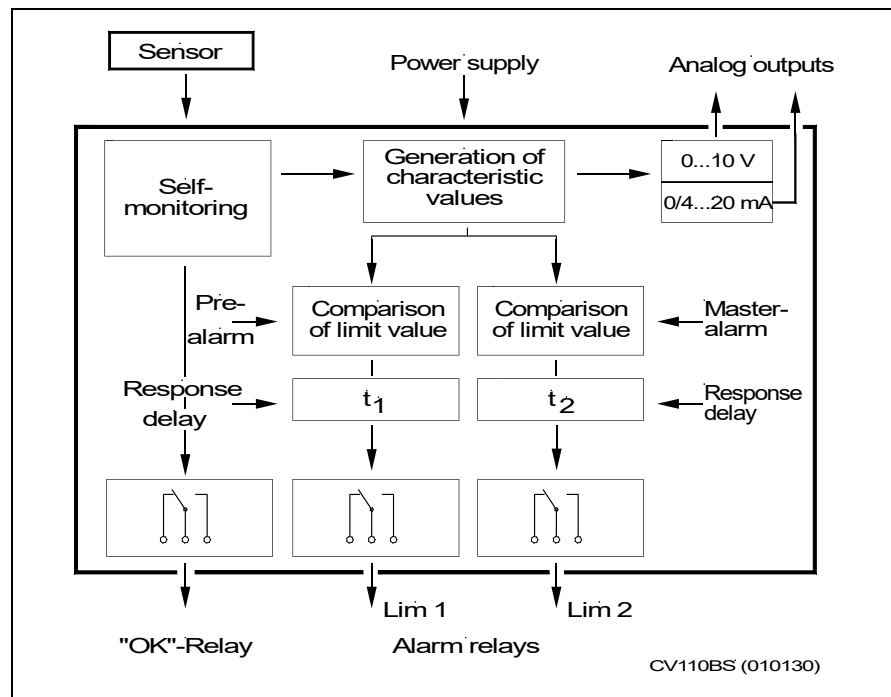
Sensor

Power supply

Analog outputs

Self-monitoring

Generation of characteristic values

0...10 V

0/4...20 mA

Pre-alarm

Comparison of limit value

Comparison of limit value

Master-alarm

Response delay

$t_1$

$t_2$

Response delay

Lim 1

Lim 2

"OK"-Relay

Alarm relays

CV110BS (010130)